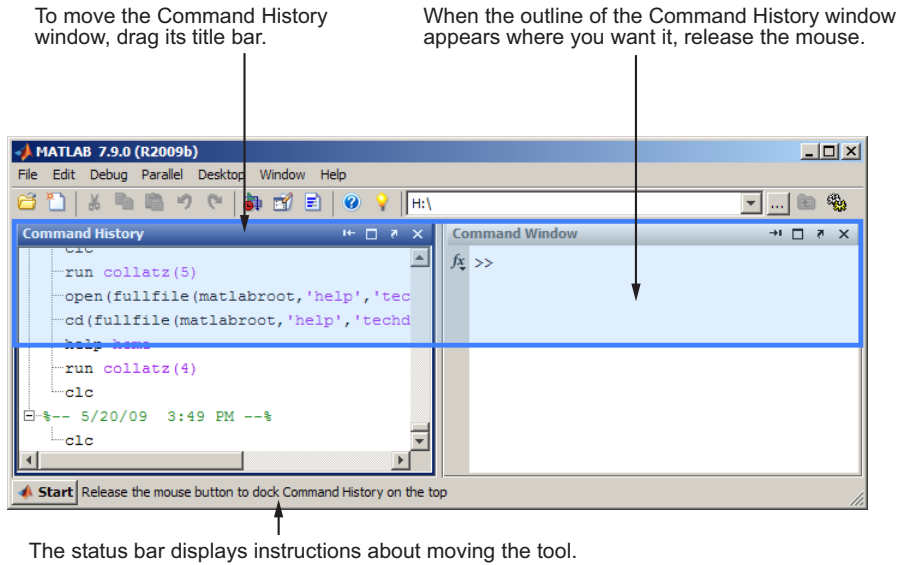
To move the Command History window, drag its title bar.

When the outline of the Command History window appears where you want it, release the mouse.

MATLAB 7.9.0 (R2009b)

File Edit Debug Parallel Desktop Window Help

H:\

Command History

clc
run collatz(5)
open(fullfile(matlabroot,'help','tec
cd(fullfile(matlabroot,'help','techd
help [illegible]
run collatz(4)
clc
%-- 5/20/09 3:49 PM --%
clc

Command Window

$f_x$ >>

Start Release the mouse button to dock Command History on the top

The status bar displays instructions about moving the tool.